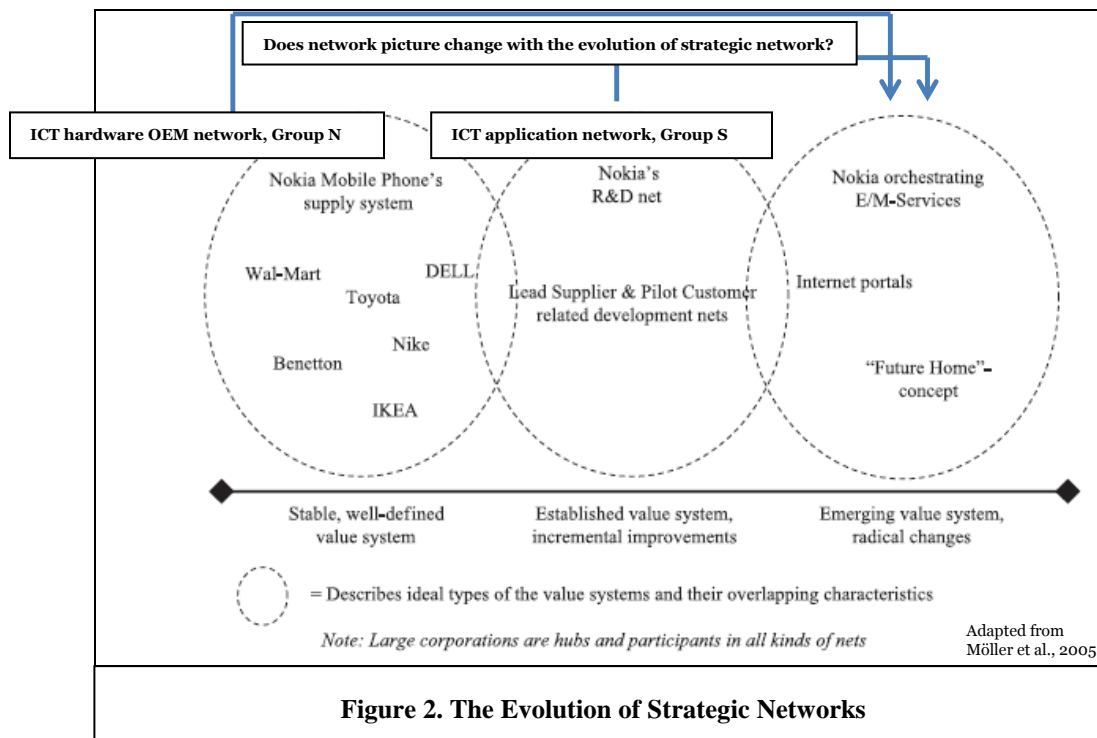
Does network picture change with the evolution of strategic network?

ICT hardware OEM network, Group N

ICT application network, Group S

Nokia Mobile Phone's supply system

Wal-Mart

Toyota

DELL

Nike

Benetton

IKEA

Nokia's R&D net

Lead Supplier & Pilot Customer related development nets

Nokia orchestrating E/M-Services

Internet portals

"Future Home"-concept

Stable, well-defined value system

Established value system, incremental improvements

Emerging value system, radical changes

= Describes ideal types of the value systems and their overlapping characteristics

Note: Large corporations are hubs and participants in all kinds of nets

Adapted from Möller et al., 2005

Figure 2. The Evolution of Strategic Networks